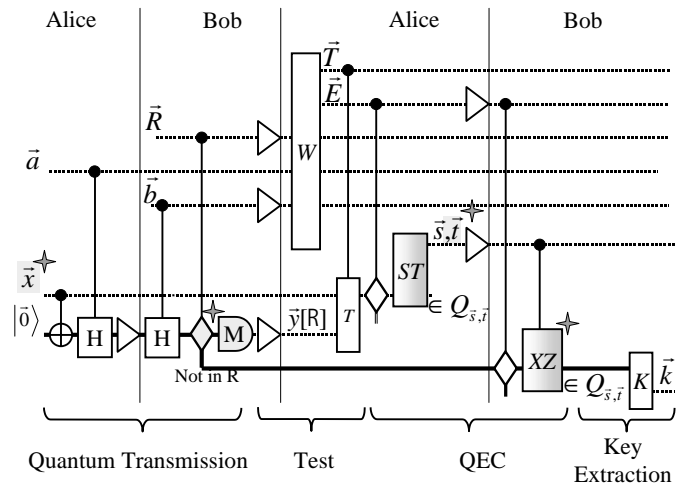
Alice Bob Alice Bob

$\vec{T}$

$\vec{E}$

$\vec{R}$

$W$

$\vec{a}$

$\vec{b}$

$\vec{s},\vec{t}$

$ST$

$\vec{x}$

$|\vec{0}\rangle$

H H M

$\vec{y}$[R]

$T$

$\in Q_{\vec{s},\vec{t}}$

Not in R

$XZ$

$\in Q_{\vec{s},\vec{t}}$

$K$

$\vec{k}$

Quantum Transmission Test QEC Key Extraction